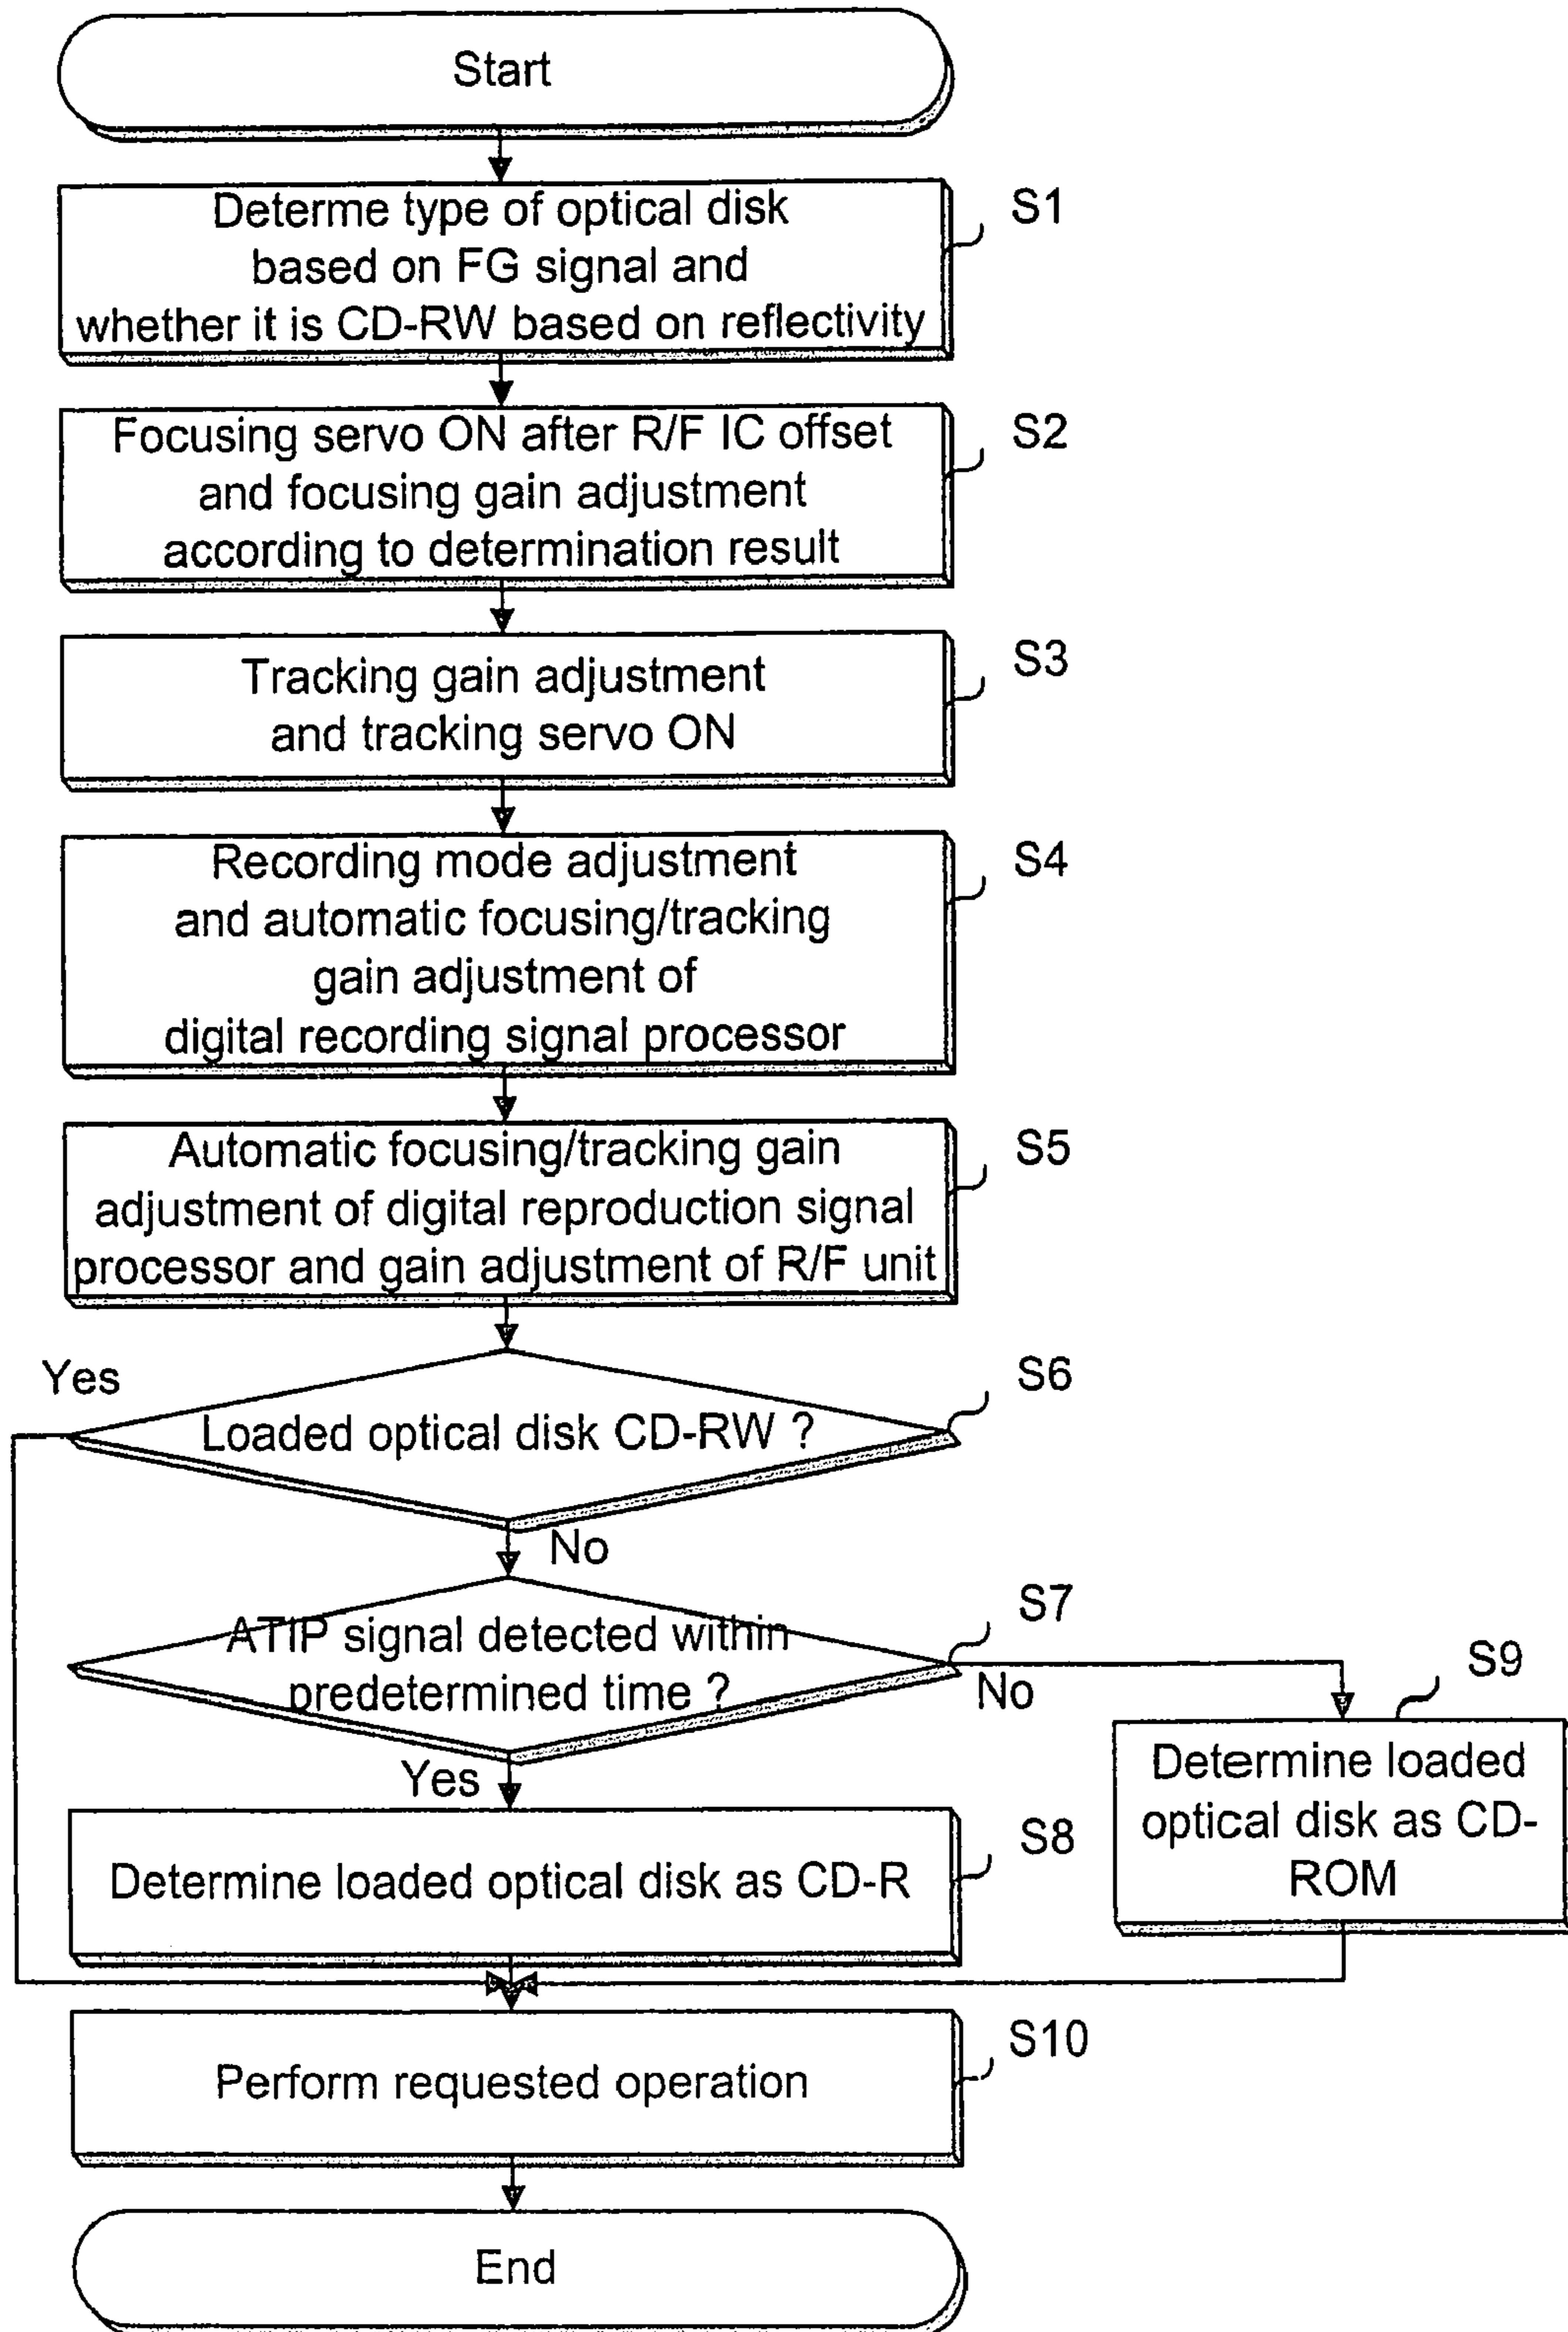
Start

Determe type of optical disk based on FG signal and whether it is CD-RW based on reflectivity

S1

Focusing servo ON after R/F IC offset and focusing gain adjustment according to determination result

S2

Tracking gain adjustment and tracking servo ON

S3

Recording mode adjustment and automatic focusing/tracking gain adjustment of digital recording signal processor

S4

Automatic focusing/tracking gain adjustment of digital reproduction signal processor and gain adjustment of R/F unit

S5

Loaded optical disk CD-RW ?

S6

Yes

No

ATIP signal detected within predetermined time ?

S7

No

Yes

Determine loaded optical disk as CD-R

S8

Determine loaded optical disk as CD-ROM

S9

Perform requested operation

S10

End